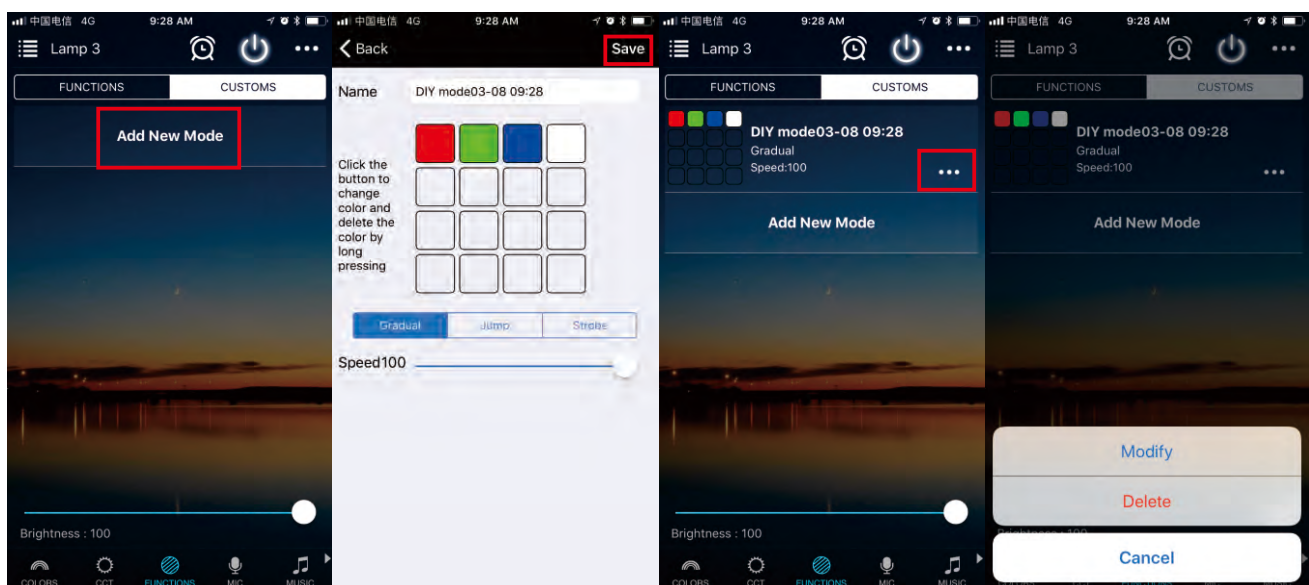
中国电信 4G 9:28 AM
Lamp 3
FUNCTIONS CUSTOMS
Add New Mode
Brightness : 100
COLORS CCT FUNCTIONS MIC MUSIC

中国电信 4G 9:28 AM
Back Save
Name DIY mode03-08 09:28
Click the button to change color and delete the color by long pressing
Gradual Jump Strobe
Speed100

中国电信 4G 9:28 AM
Lamp 3
FUNCTIONS CUSTOMS
DIY mode03-08 09:28
Gradual
Speed:100
Add New Mode
Brightness : 100
COLORS CCT FUNCTIONS MIC MUSIC

中国电信 4G 9:28 AM
Lamp 3
FUNCTIONS CUSTOMS
DIY mode03-08 09:28
Gradual
Speed:100
Add New Mode
Modify
Delete
Cancel